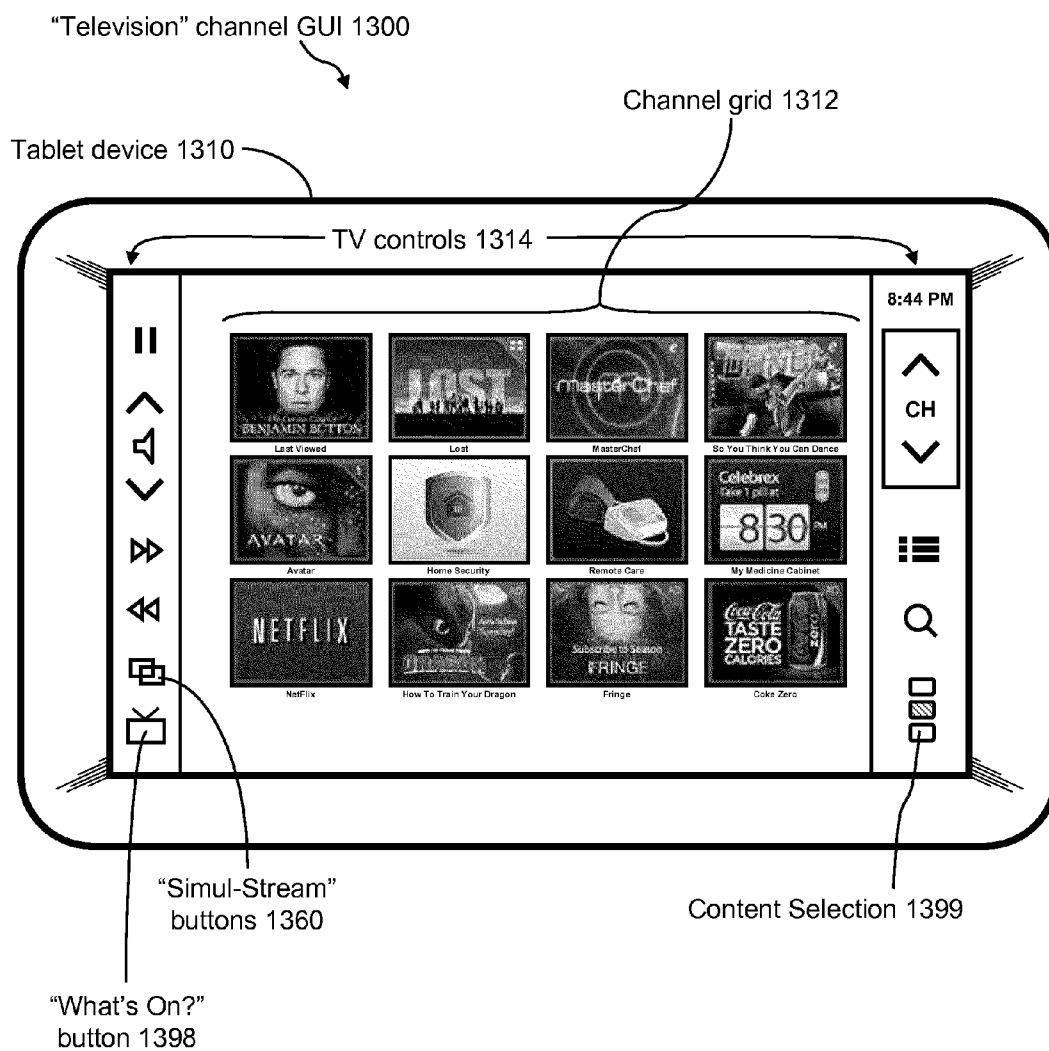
"Television" channel GUI 1300

Channel grid 1312

Tablet device 1310

TV controls 1314

8:44 PM

CH

BENJAMIN BUTTON
Last Viewed

LOST
Lost

MasterChef
MasterChef

So You Think You Can Dance

AVATAR
Avatar

Home Security

Remote Care

Celebrex
Take 1 pill at
8:30 PM
My Medicine Cabinet

NETFLIX
NetFlix

How To Train Your Dragon

Subscribe to Season
FRINGE
Fringe

Coca-Cola
TASTE
ZERO
CALORIES
Coke Zero

"Simul-Stream" buttons 1360

Content Selection 1399

"What's On?" button 1398